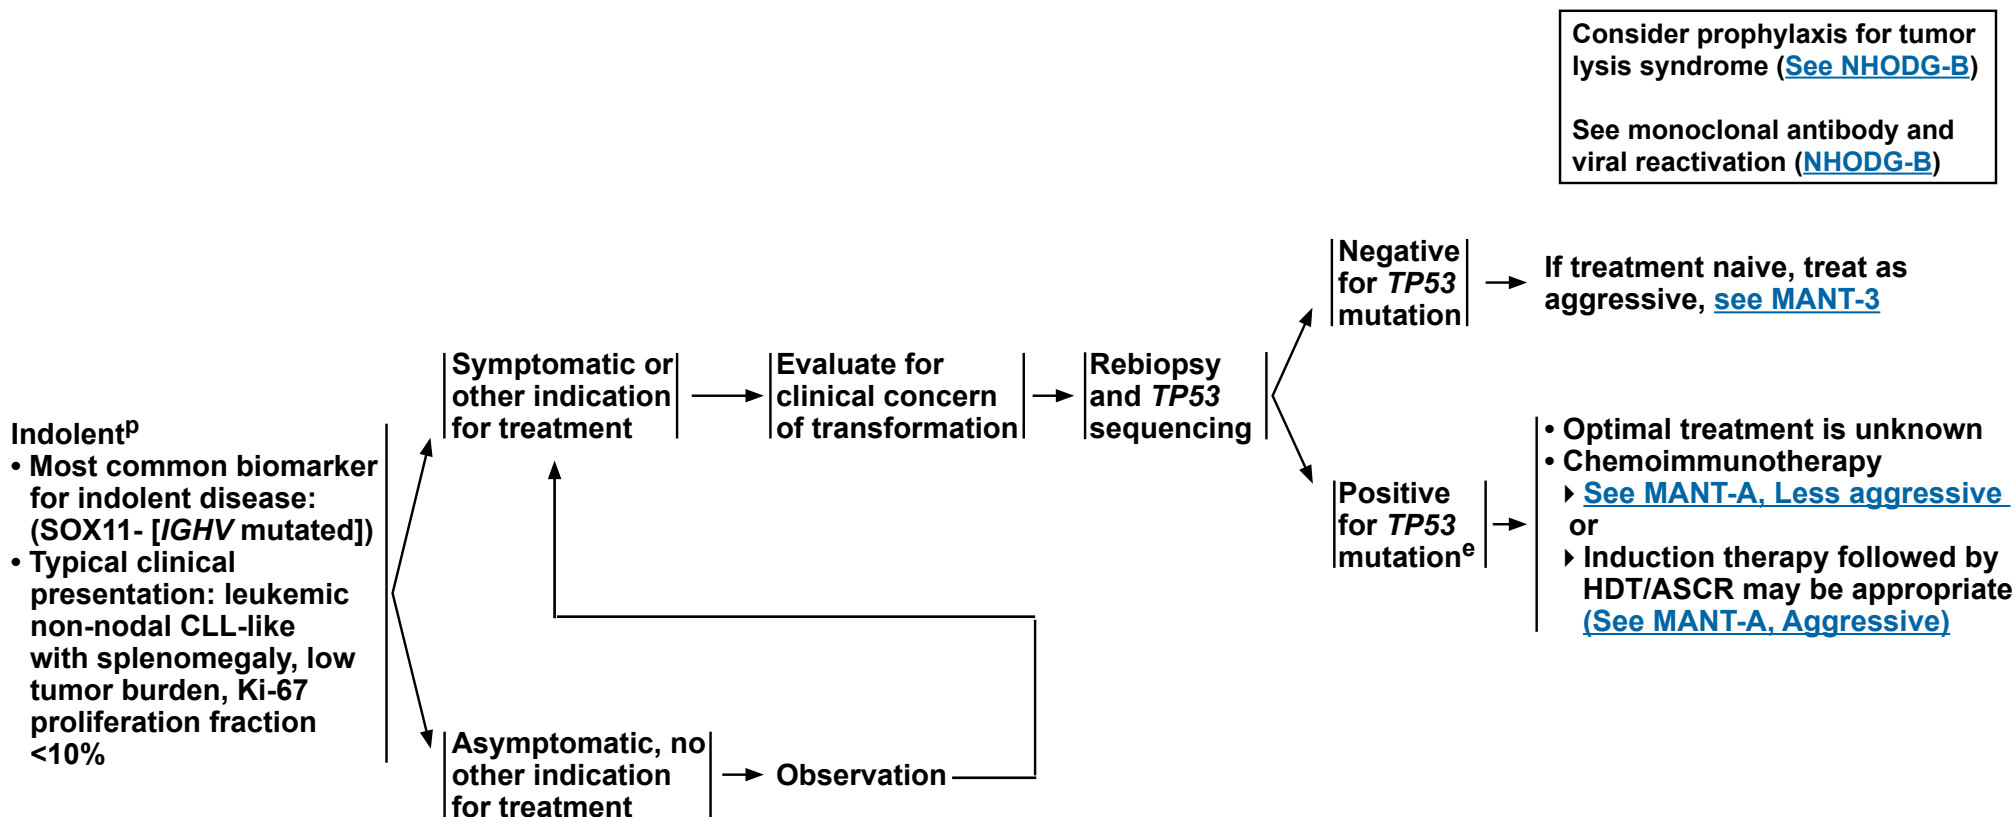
Consider prophylaxis for tumor lysis syndrome (See NHODG-B)

See monoclonal antibody and viral reactivation (NHODG-B)

Indolent$^{p}$
• Most common biomarker for indolent disease: (SOX11- [IGHV mutated])
• Typical clinical presentation: leukemic non-nodal CLL-like with splenomegaly, low tumor burden, Ki-67 proliferation fraction <10%

Symptomatic or other indication for treatment

Evaluate for clinical concern of transformation

Rebiopsy and TP53 sequencing

Negative for TP53 mutation

If treatment naive, treat as aggressive, see MANT-3

Positive for TP53 mutation$^{e}$

• Optimal treatment is unknown
• Chemoimmunotherapy
▸ See MANT-A, Less aggressive
or
▸ Induction therapy followed by HDT/ASCR may be appropriate (See MANT-A, Aggressive)

Asymptomatic, no other indication for treatment

Observation